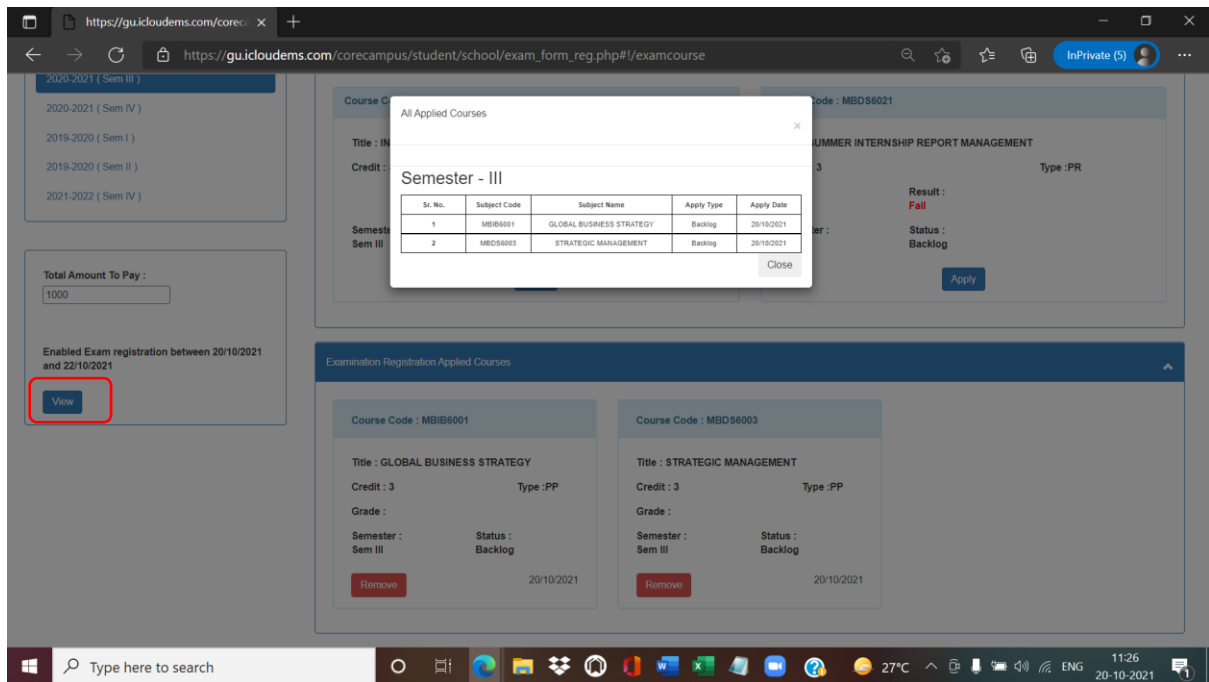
https://gu.icloudems.com/coreca ×

https://gu.icloudems.com/corecampus/student/school/exam_form_reg.php#!/examcourse

InPrivate (5)

2020-2021 ( Sem III )
2020-2021 ( Sem IV )
2019-2020 ( Sem I )
2019-2020 ( Sem II )
2021-2022 ( Sem IV )

Total Amount To Pay :
1000

Enabled Exam registration between 20/10/2021 and 22/10/2021

View

Course C
Title : IN
Credit :
Semeste
Sem III

Code : MBDS6021
UMMER INTERNSHIP REPORT MANAGEMENT
3
Type :PR
Result :
Fail
ter :
Status :
Backlog
Apply

All Applied Courses
×

Semester - III

| Sr. No. | Subject Code | Subject Name | Apply Type | Apply Date |
|---|---|---|---|---|
| 1 | MBIB6001 | GLOBAL BUSINESS STRATEGY | Backlog | 20/10/2021 |
| 2 | MBDS6003 | STRATEGIC MANAGEMENT | Backlog | 20/10/2021 |

Close

Examination Registration Applied Courses

Course Code : MBIB6001
Title : GLOBAL BUSINESS STRATEGY
Credit : 3
Type :PP
Grade :
Semester :
Sem III
Status :
Backlog
Remove
20/10/2021

Course Code : MBDS6003
Title : STRATEGIC MANAGEMENT
Credit : 3
Type :PP
Grade :
Semester :
Sem III
Status :
Backlog
Remove
20/10/2021

Type here to search
27°C ENG 11:26 20-10-2021